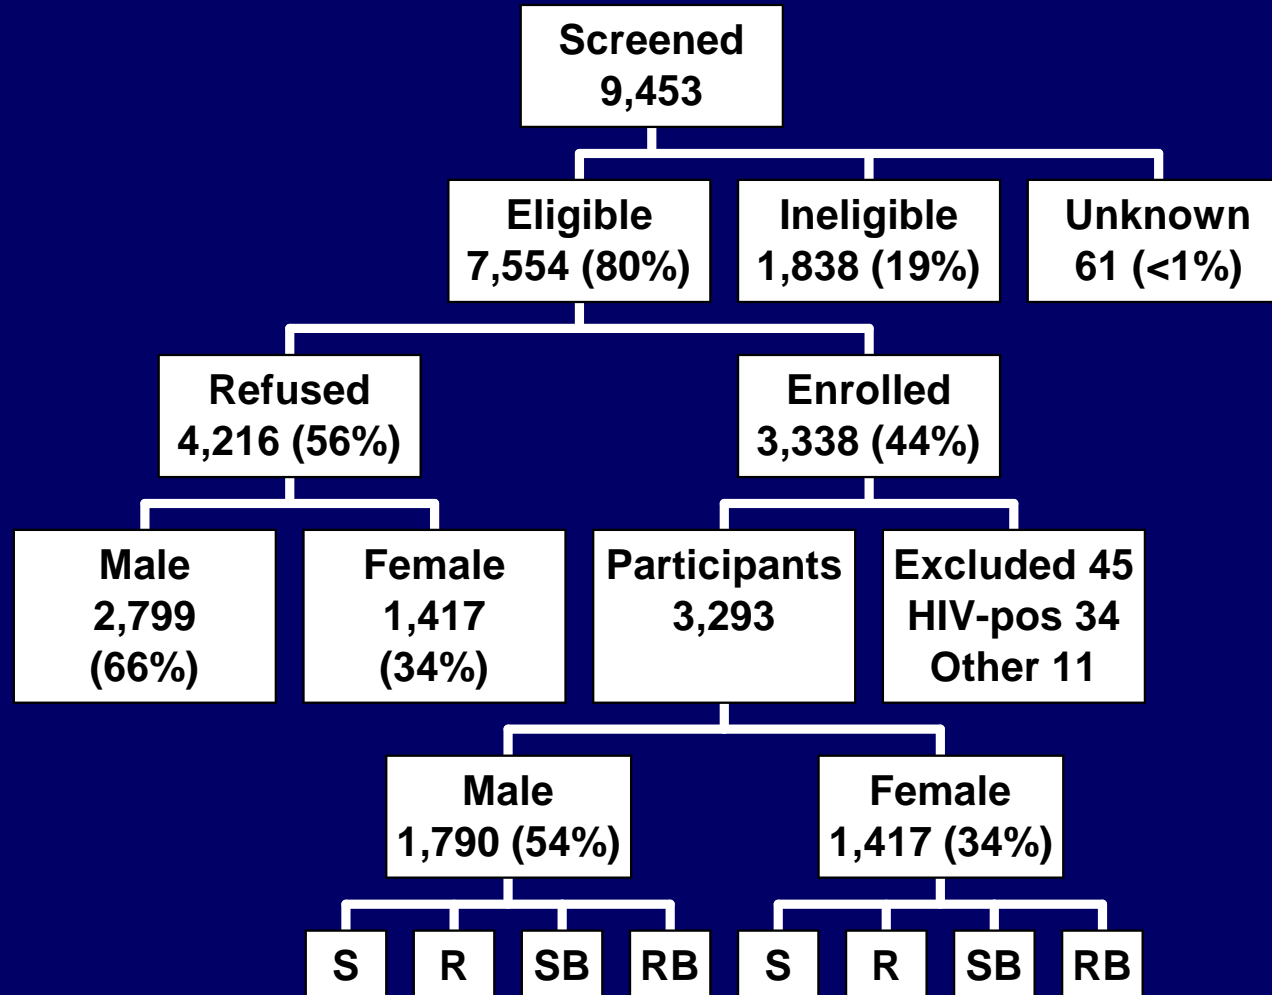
Screened
9,453

Eligible
7,554 (80%)

Ineligible
1,838 (19%)

Unknown
61 (<1%)

Refused
4,216 (56%)

Enrolled
3,338 (44%)

Male
2,799
(66%)

Female
1,417
(34%)

Participants
3,293

Excluded 45
HIV-pos 34
Other 11

Male
1,790 (54%)

Female
1,417 (34%)

S

R

SB

RB

S

R

SB

RB